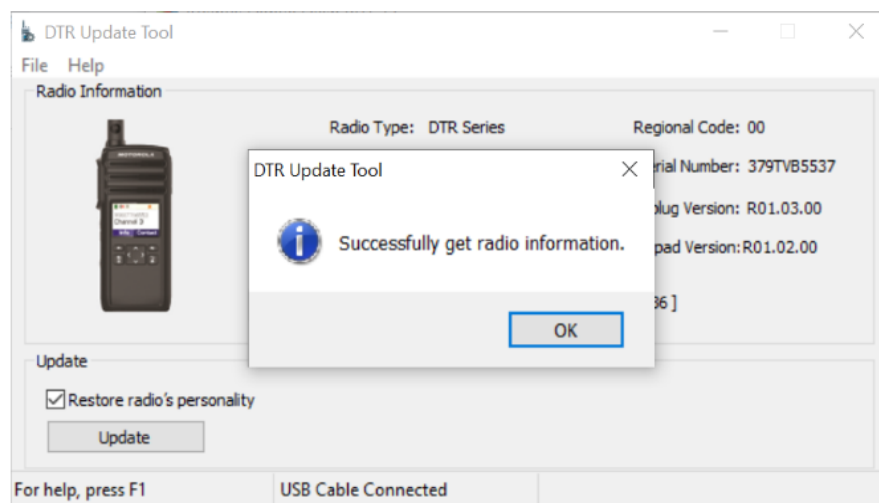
DTR Update Tool

File Help

Radio Information

Radio Type: DTR Series

Regional Code: 00

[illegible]rial Number: 379TVB5537

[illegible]plug Version: R01.03.00

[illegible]pad Version: R01.02.00

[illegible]36 ]

DTR Update Tool

Successfully get radio information.

OK

Update

Restore radio's personality

Update

For help, press F1

USB Cable Connected